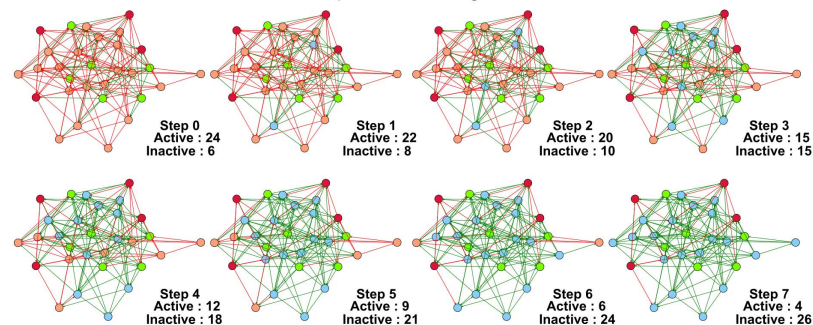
Step 0
Active : 24
Inactive : 6

Step 1
Active : 22
Inactive : 8

Step 2
Active : 20
Inactive : 10

Step 3
Active : 15
Inactive : 15

Step 4
Active : 12
Inactive : 18

Step 5
Active : 9
Inactive : 21

Step 6
Active : 6
Inactive : 24

Step 7
Active : 4
Inactive : 26